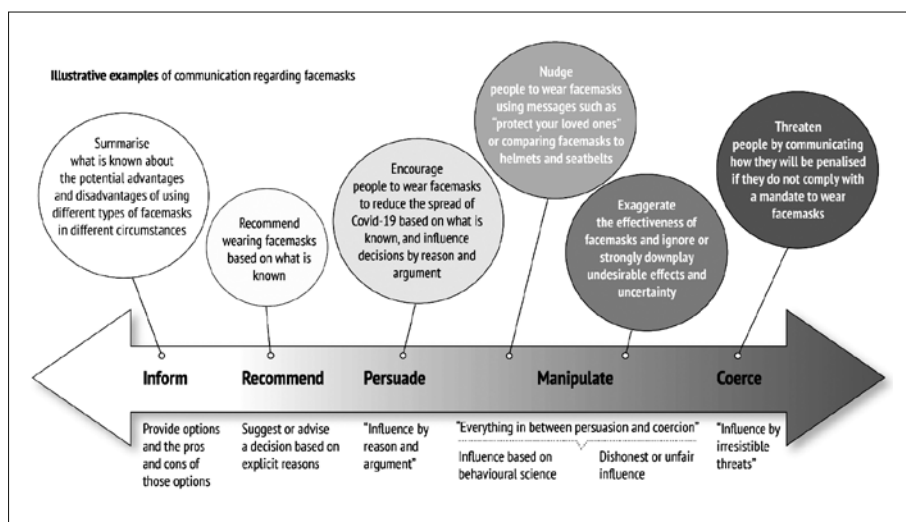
**Illustrative examples** of communication regarding facemasks

Summarise what is known about the potential advantages and disadvantages of using different types of facemasks in different circumstances

Recommend wearing facemasks based on what is known

Encourage people to wear facemasks to reduce the spread of Covid-19 based on what is known, and influence decisions by reason and argument

Nudge people to wear facemasks using messages such as "protect your loved ones" or comparing facemasks to helmets and seatbelts

Exaggerate the effectiveness of facemasks and ignore or strongly downplay undesirable effects and uncertainty

Threaten people by communicating how they will be penalised if they do not comply with a mandate to wear facemasks

Inform

Recommend

Persuade

Manipulate

Coerce

Provide options and the pros and cons of those options

Suggest or advise a decision based on explicit reasons

"Influence by reason and argument"

"Everything in between persuasion and coercion"

Influence based on behavioural science

Dishonest or unfair influence

"Influence by irresistible threats"